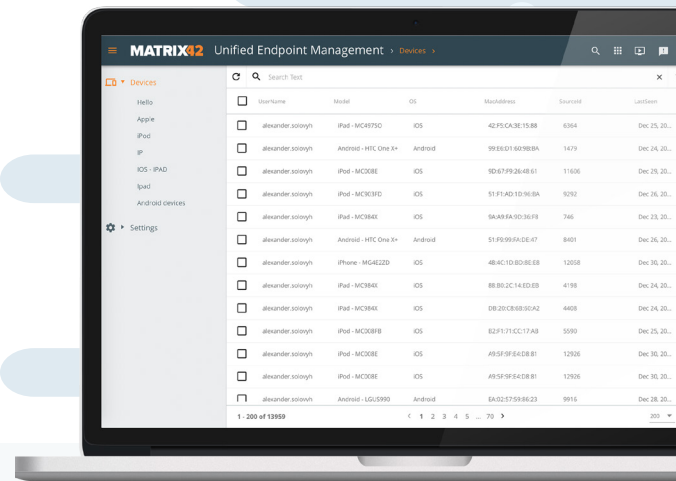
MATRIX42 Unified Endpoint Management › Devices ›

Devices
Hello
Apple
iPod
IP
IOS - IPAD
Ipad
Android devices
Settings

Search Text

| UserName | Model | OS | MacAddress | SourceId | LastSeen |
|---|---|---|---|---|---|
| alexander.solovyh | iPad - MC4975O | iOS | 42:F5:CA:3E:15:88 | 6364 | Dec 25, 20... |
| alexander.solovyh | Android - HTC One X+ | Android | 99:E6:D1:60:9B:8A | 1479 | Dec 24, 20... |
| alexander.solovyh | iPod - MC008E | iOS | 9D:67:F9:26:48:61 | 11606 | Dec 29, 20... |
| alexander.solovyh | iPod - MC903FD | iOS | 51:F1:AD:1D:96:BA | 9292 | Dec 26, 20... |
| alexander.solovyh | iPad - MC984X | iOS | 9A:A9:FA:9D:36:F8 | 746 | Dec 23, 20... |
| alexander.solovyh | Android - HTC One X+ | Android | 51:F9:99:FA:DE:47 | 8401 | Dec 26, 20... |
| alexander.solovyh | iPhone - MG4E2ZD | iOS | 4B:4C:1D:BD:8E:E8 | 12058 | Dec 30, 20... |
| alexander.solovyh | iPad - MC984X | iOS | 8B:B0:2C:14:ED:EB | 4198 | Dec 24, 20... |
| alexander.solovyh | iPad - MC984X | iOS | DB:20:C8:6B:50:A2 | 4408 | Dec 24, 20... |
| alexander.solovyh | iPod - MC008FB | iOS | B2:F1:71:CC:17:A8 | 5590 | Dec 25, 20... |
| alexander.solovyh | iPod - MC008E | iOS | A9:5F:9F:E4:D8:81 | 12926 | Dec 30, 20... |
| alexander.solovyh | iPod - MC008E | iOS | A9:5F:9F:E4:D8:81 | 12926 | Dec 30, 20... |
| alexander.solovyh | Android - LGUS990 | Android | EA:02:57:59:86:23 | 9916 | Dec 28, 20... |

1 - 200 of 13959
‹ 1 2 3 4 5 ... 70 ›
200